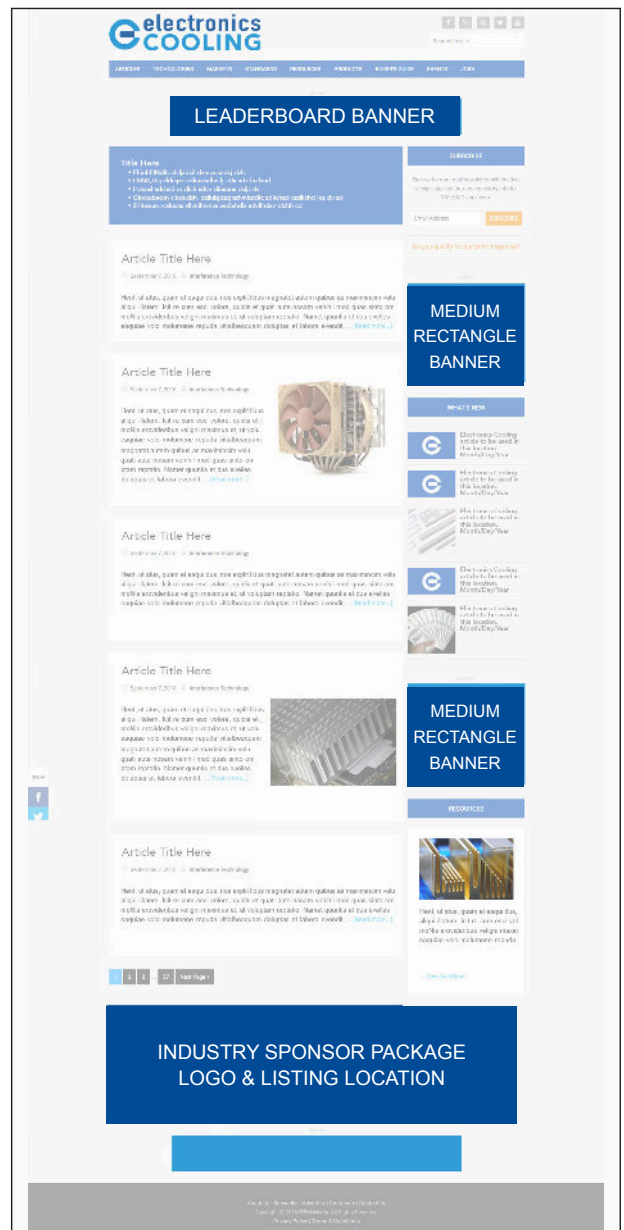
electronics COOLING

LEADERBOARD BANNER

Title Here

SUBSCRIBE

Article Title Here

MEDIUM RECTANGLE BANNER

Article Title Here

WHAT'S NEW

Article Title Here

Article Title Here

MEDIUM RECTANGLE BANNER

RESOURCES

Article Title Here

INDUSTRY SPONSOR PACKAGE LOGO & LISTING LOCATION